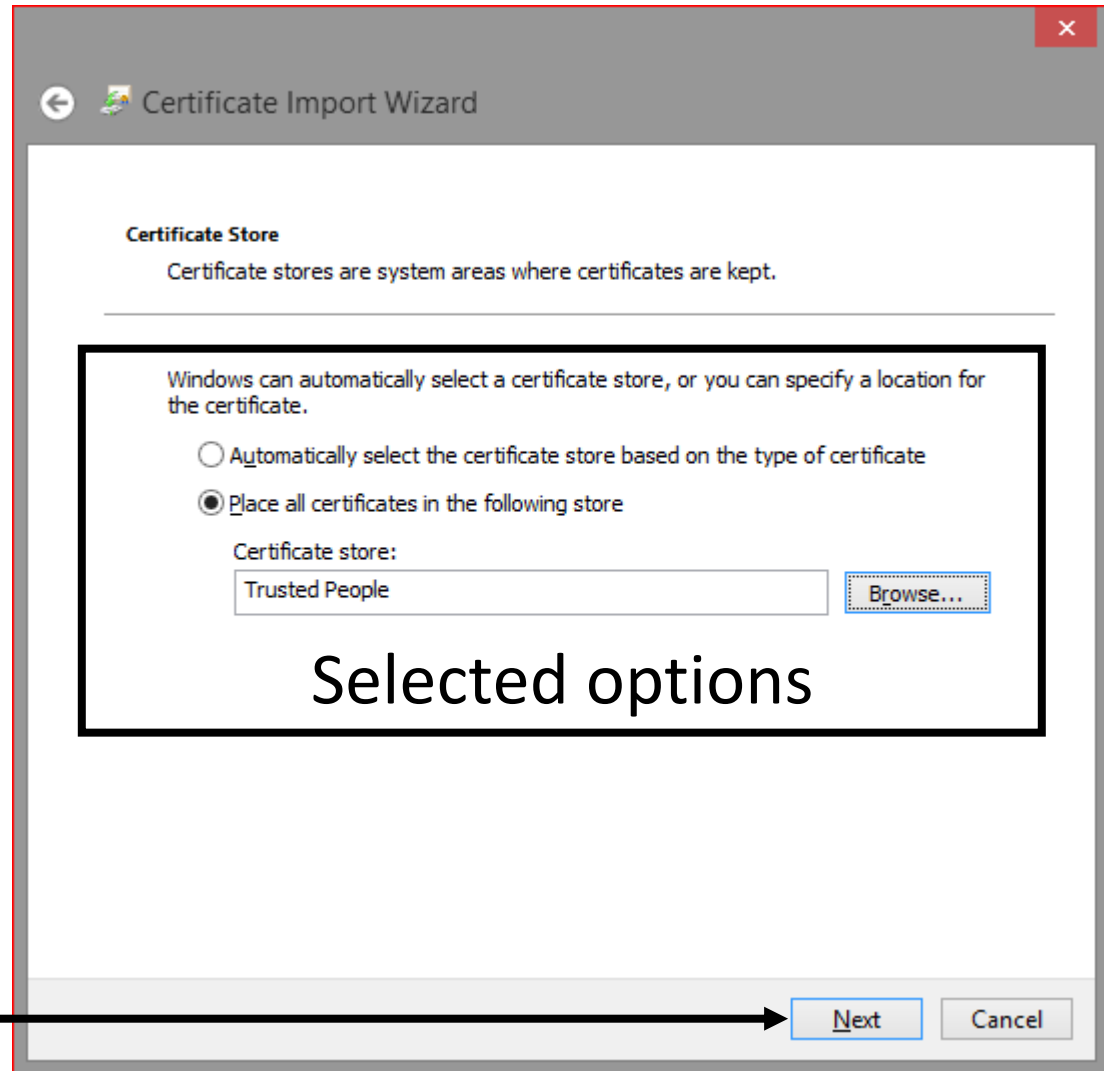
Certificate Import Wizard

Certificate Store

Certificate stores are system areas where certificates are kept.

Windows can automatically select a certificate store, or you can specify a location for the certificate.

Automatically select the certificate store based on the type of certificate

Place all certificates in the following store

Certificate store:

Trusted People

Browse...

Selected options

Next

Cancel